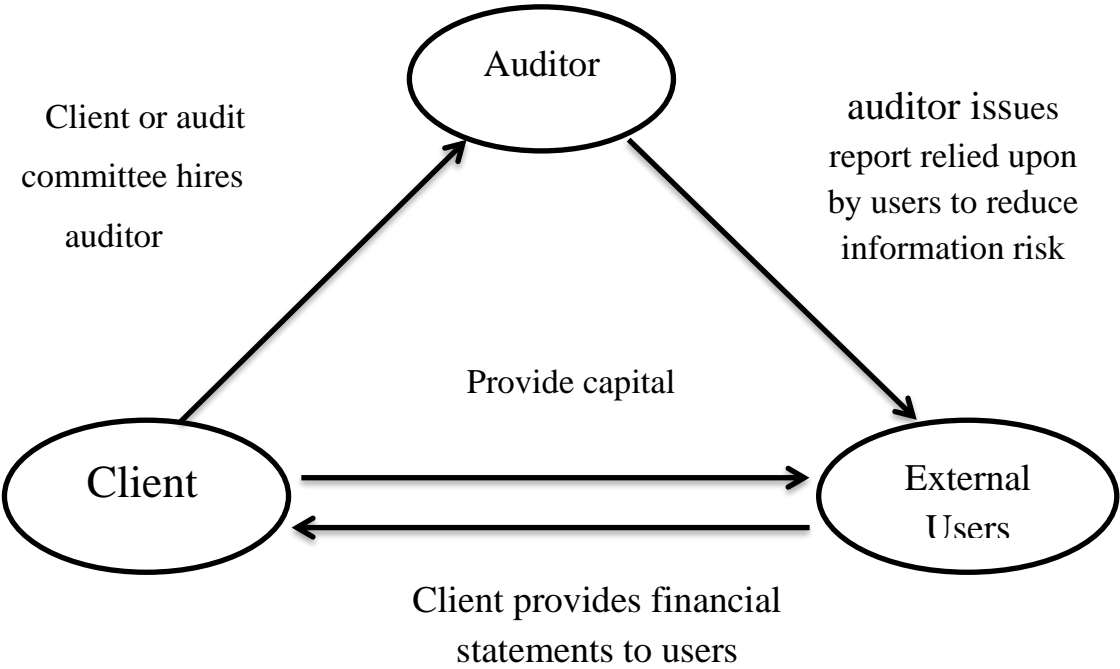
Auditor

Client or audit committee hires auditor

auditor issues report relied upon by users to reduce information risk

Provide capital

Client

External Users

Client provides financial statements to users